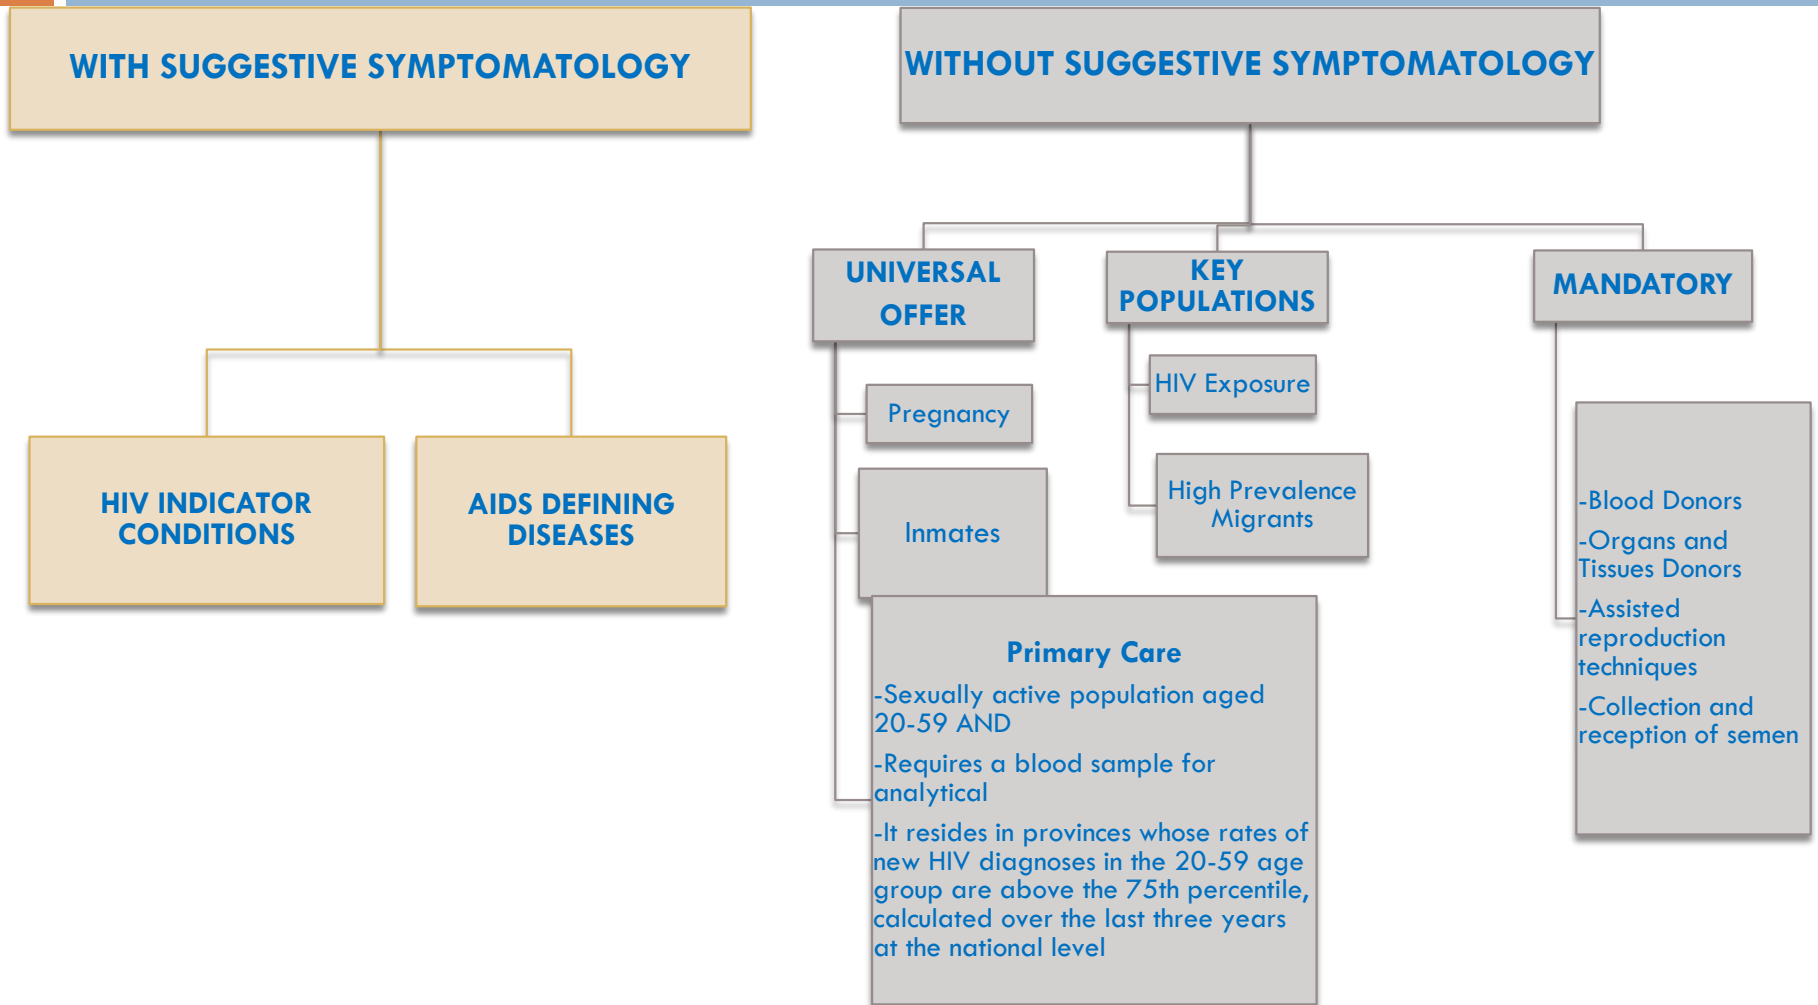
WITH SUGGESTIVE SYMPTOMATOLOGY

HIV INDICATOR CONDITIONS

AIDS DEFINING DISEASES

WITHOUT SUGGESTIVE SYMPTOMATOLOGY

UNIVERSAL OFFER

Pregnancy

Inmates

Primary Care

-Sexually active population aged 20-59 AND

-Requires a blood sample for analytical

-It resides in provinces whose rates of new HIV diagnoses in the 20-59 age group are above the 75th percentile, calculated over the last three years at the national level

KEY POPULATIONS

HIV Exposure

High Prevalence Migrants

MANDATORY

-Blood Donors

-Organs and Tissues Donors

-Assisted reproduction techniques

-Collection and reception of semen